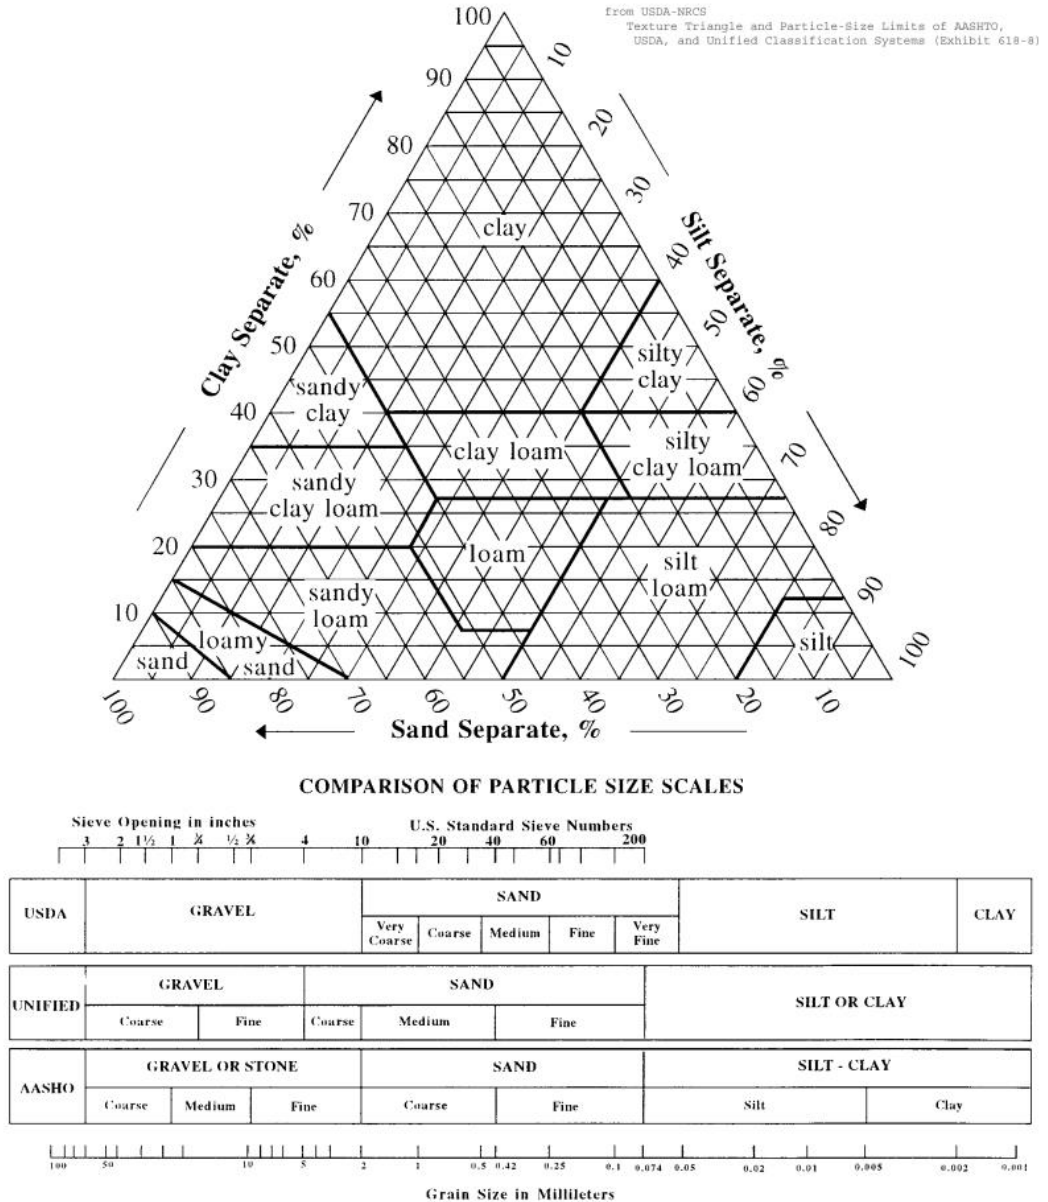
from USDA-NRCS
Texture Triangle and Particle-Size Limits of AASHTO, USDA, and Unified Classification Systems (Exhibit 618-8)

100
90
80
70
60
50
40
30
20
10

Clay Separate, %

10
20
30
40
50
60
70
80
90
100

Silt Separate, %

clay
silty clay
sandy clay
clay loam
silty clay loam
sandy clay loam
loam
silt loam
sandy loam
loamy sand
sand
silt

100 90 80 70 60 50 40 30 20 10

Sand Separate, %

COMPARISON OF PARTICLE SIZE SCALES

Sieve Opening in inches
3 2 1½ 1 ¾ ½ ⅜ 4 10

U.S. Standard Sieve Numbers
20 40 60 200

| USDA | GRAVEL | SAND | | | | | SILT | CLAY |
|---|---|---|---|---|---|---|---|---|
| | | Very Coarse | Coarse | Medium | Fine | Very Fine | | |

| UNIFIED | GRAVEL | | SAND | | | SILT OR CLAY |
|---|---|---|---|---|---|---|
| | Coarse | Fine | Coarse | Medium | Fine | |

| AASHO | GRAVEL OR STONE | | | SAND | | SILT - CLAY | |
|---|---|---|---|---|---|---|---|
| | Coarse | Medium | Fine | Coarse | Fine | Silt | Clay |

100 50 10 5 2 1 0.5 0.42 0.25 0.1 0.074 0.05 0.02 0.01 0.005 0.002 0.001

Grain Size in Millileters